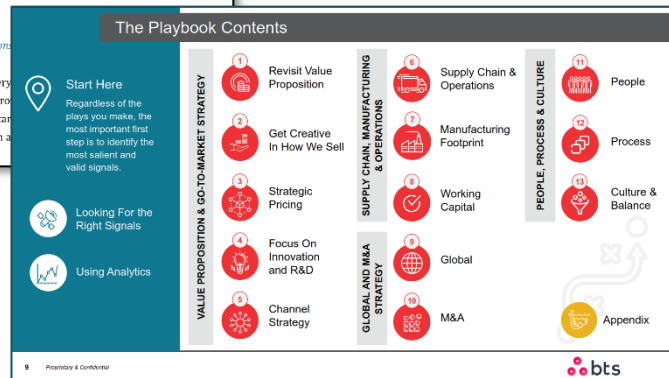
The Playbook Contents

Start Here
Regardless of the plays you make, the most important first step is to identify the most salient and valid signals.

Looking For the Right Signals

Using Analytics

VALUE PROPOSITION & GO-TO-MARKET STRATEGY

1 Revisit Value Proposition

2 Get Creative In How We Sell

3 Strategic Pricing

4 Focus On Innovation and R&D

5 Channel Strategy

SUPPLY CHAIN, MANUFACTURING & OPERATIONS

6 Supply Chain & Operations

7 Manufacturing Footprint

8 Working Capital

GLOBAL AND M&A STRATEGY

9 Global

10 M&A

PEOPLE, PROCESS & CULTURE

11 People

12 Process

13 Culture & Balance

Appendix

9 Proprietary & Confidential

bts